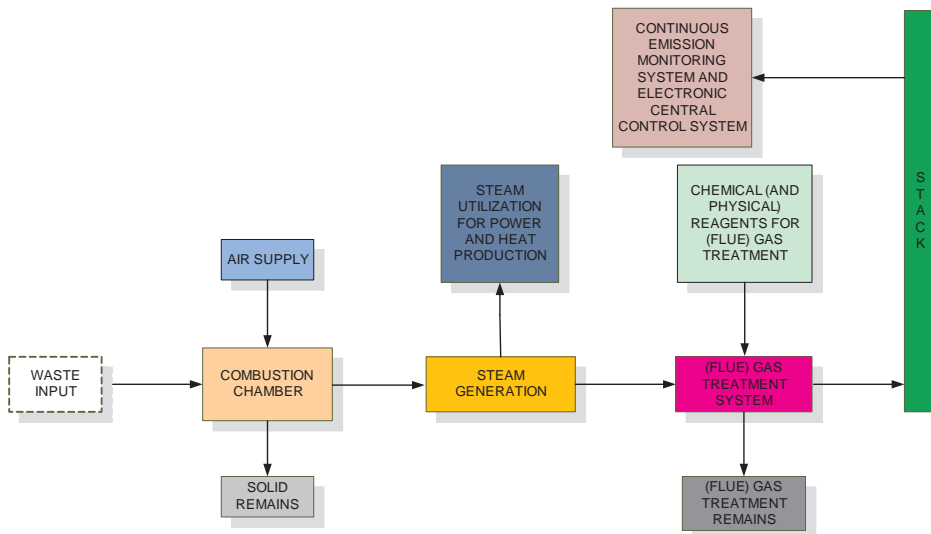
CONTINUOUS EMISSION MONITORING SYSTEM AND ELECTRONIC CENTRAL CONTROL SYSTEM

STACK

STEAM UTILIZATION FOR POWER AND HEAT PRODUCTION

CHEMICAL (AND PHYSICAL) REAGENTS FOR (FLUE) GAS TREATMENT

AIR SUPPLY

WASTE INPUT

COMBUSTION CHAMBER

STEAM GENERATION

(FLUE) GAS TREATMENT SYSTEM

SOLID REMAINS

(FLUE) GAS TREATMENT REMAINS